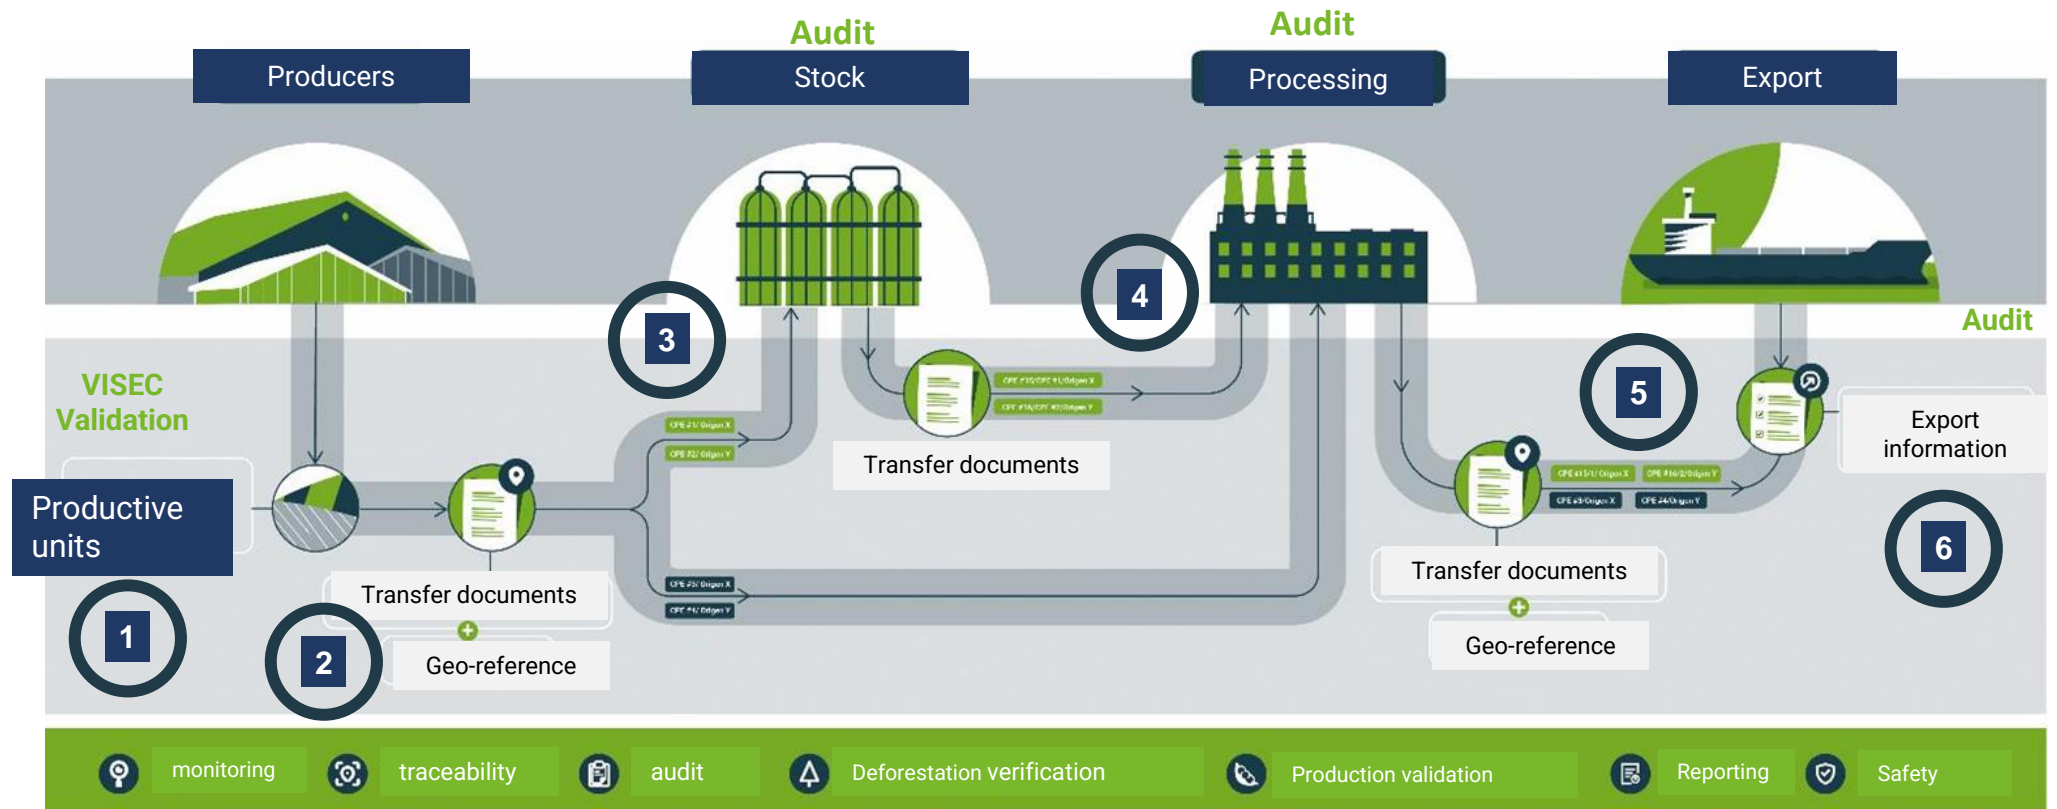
Audit

Audit

Producers

Stock

Processing

Export

Audit

VISEC Validation

Productive units

1

2

3

4

5

6

Transfer documents

Geo-reference

Transfer documents

Transfer documents

Geo-reference

Export information

monitoring

traceability

audit

Deforestation verification

Production validation

Reporting

Safety